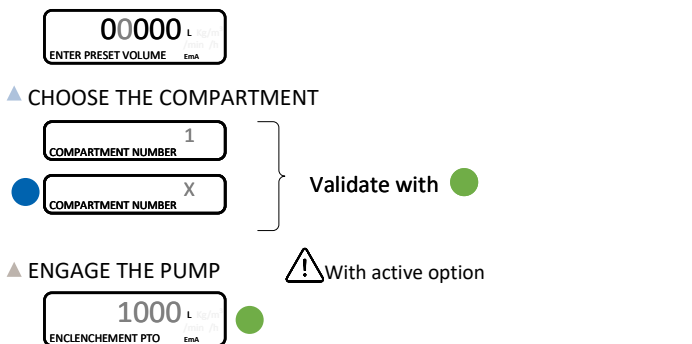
00000 L Kg/m³ /min /h
ENTER PRESET VOLUME EmA

CHOOSE THE COMPARTMENT

1
COMPARTMENT NUMBER

X
COMPARTMENT NUMBER

Validate with

ENGAGE THE PUMP

With active option

1000 L Kg/m³ /min /h
ENCLENCHEMENT PTO EmA